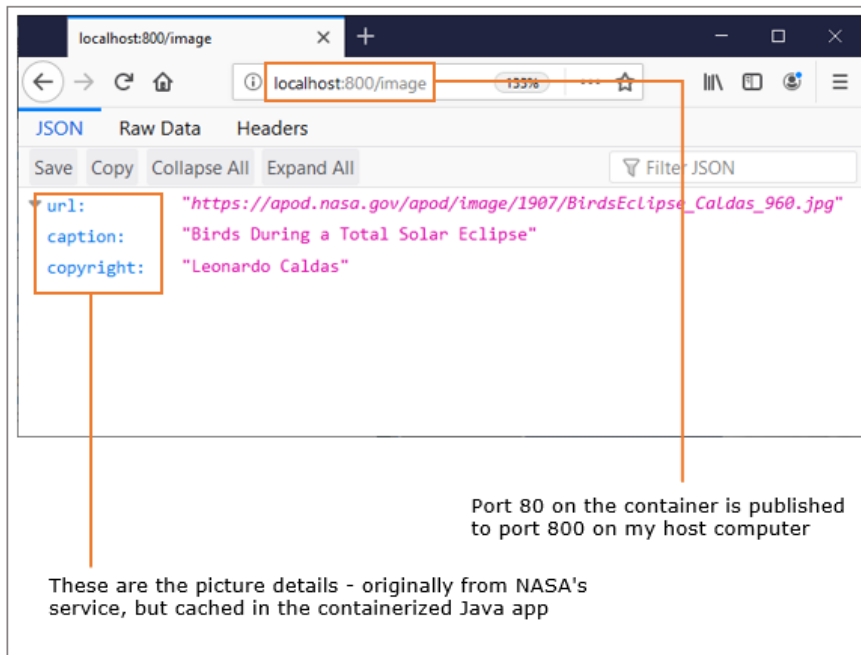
localhost:800/image

localhost:800/image 133%

JSON Raw Data Headers

Save Copy Collapse All Expand All Filter JSON

url: "https://apod.nasa.gov/apod/image/1907/BirdsEclipse_Caldas_960.jpg"
caption: "Birds During a Total Solar Eclipse"
copyright: "Leonardo Caldas"

Port 80 on the container is published to port 800 on my host computer

These are the picture details - originally from NASA's service, but cached in the containerized Java app